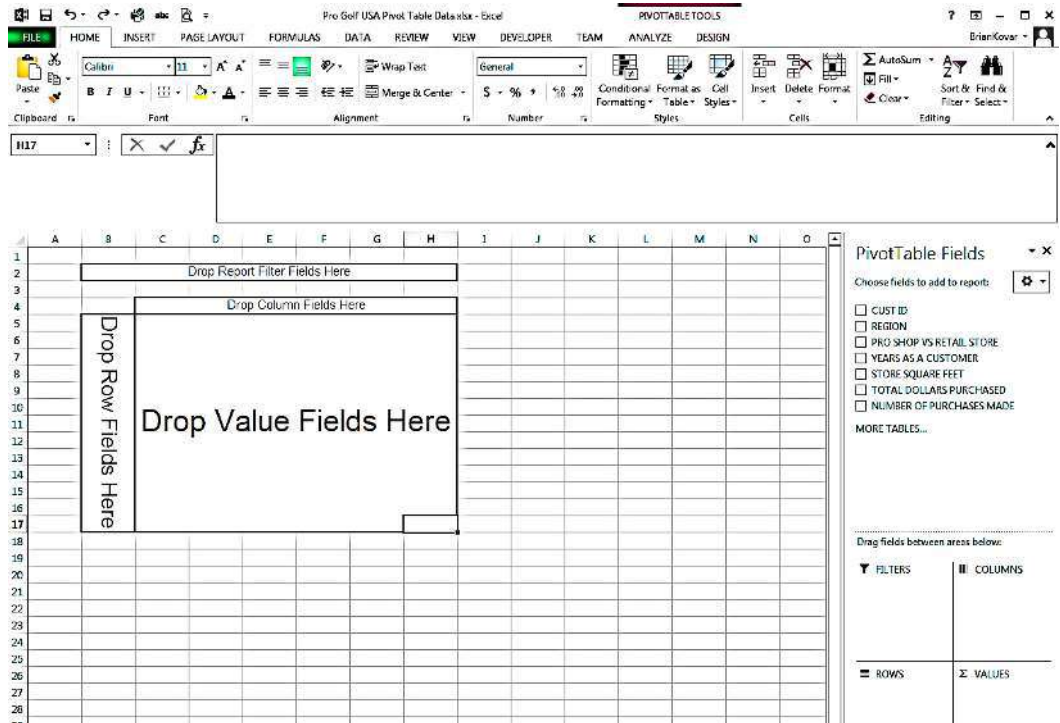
Pro Golf USA Pivot Table Data.xlsx - Excel

PIVOTTABLE TOOLS

? – □ ×

FILE HOME INSERT PAGE LAYOUT FORMULAS DATA REVIEW VIEW DEVELOPER TEAM ANALYZE DESIGN

BrianKovar

Paste

Calibri 11 A A

B I U

Wrap Text

Merge & Center

General

$ % ,

Conditional Formatting Format as Table Cell Styles

Insert Delete Format

AutoSum

Fill

Clear

Sort & Filter Find & Select

Clipboard Font Alignment Number Styles Cells Editing

H17

| | A | B | C | D | E | F | G | H | I | J | K | L | M | N | O |
|---|---|---|---|---|---|---|---|---|---|---|---|---|---|---|---|
| 1 | | | | | | | | | | | | | | | |
| 2 | | | | | | | | | | | | | | | |
| 3 | | | | | | | | | | | | | | | |
| 4 | | | | | | | | | | | | | | | |
| 5 | | | | | | | | | | | | | | | |
| 6 | | | | | | | | | | | | | | | |
| 7 | | | | | | | | | | | | | | | |
| 8 | | | | | | | | | | | | | | | |
| 9 | | | | | | | | | | | | | | | |
| 10 | | | | | | | | | | | | | | | |
| 11 | | | | | | | | | | | | | | | |
| 12 | | | | | | | | | | | | | | | |
| 13 | | | | | | | | | | | | | | | |
| 14 | | | | | | | | | | | | | | | |
| 15 | | | | | | | | | | | | | | | |
| 16 | | | | | | | | | | | | | | | |
| 17 | | | | | | | | | | | | | | | |
| 18 | | | | | | | | | | | | | | | |
| 19 | | | | | | | | | | | | | | | |
| 20 | | | | | | | | | | | | | | | |
| 21 | | | | | | | | | | | | | | | |
| 22 | | | | | | | | | | | | | | | |
| 23 | | | | | | | | | | | | | | | |
| 24 | | | | | | | | | | | | | | | |
| 25 | | | | | | | | | | | | | | | |
| 26 | | | | | | | | | | | | | | | |
| 27 | | | | | | | | | | | | | | | |
| 28 | | | | | | | | | | | | | | | |

Drop Report Filter Fields Here

Drop Column Fields Here

Drop Row Fields Here

Drop Value Fields Here

PivotTable Fields

Choose fields to add to report:

CUST ID
REGION
PRO SHOP VS RETAIL STORE
YEARS AS A CUSTOMER
STORE SQUARE FEET
TOTAL DOLLARS PURCHASED
NUMBER OF PURCHASES MADE

MORE TABLES...

Drag fields between areas below:

FILTERS
COLUMNS
ROWS
VALUES